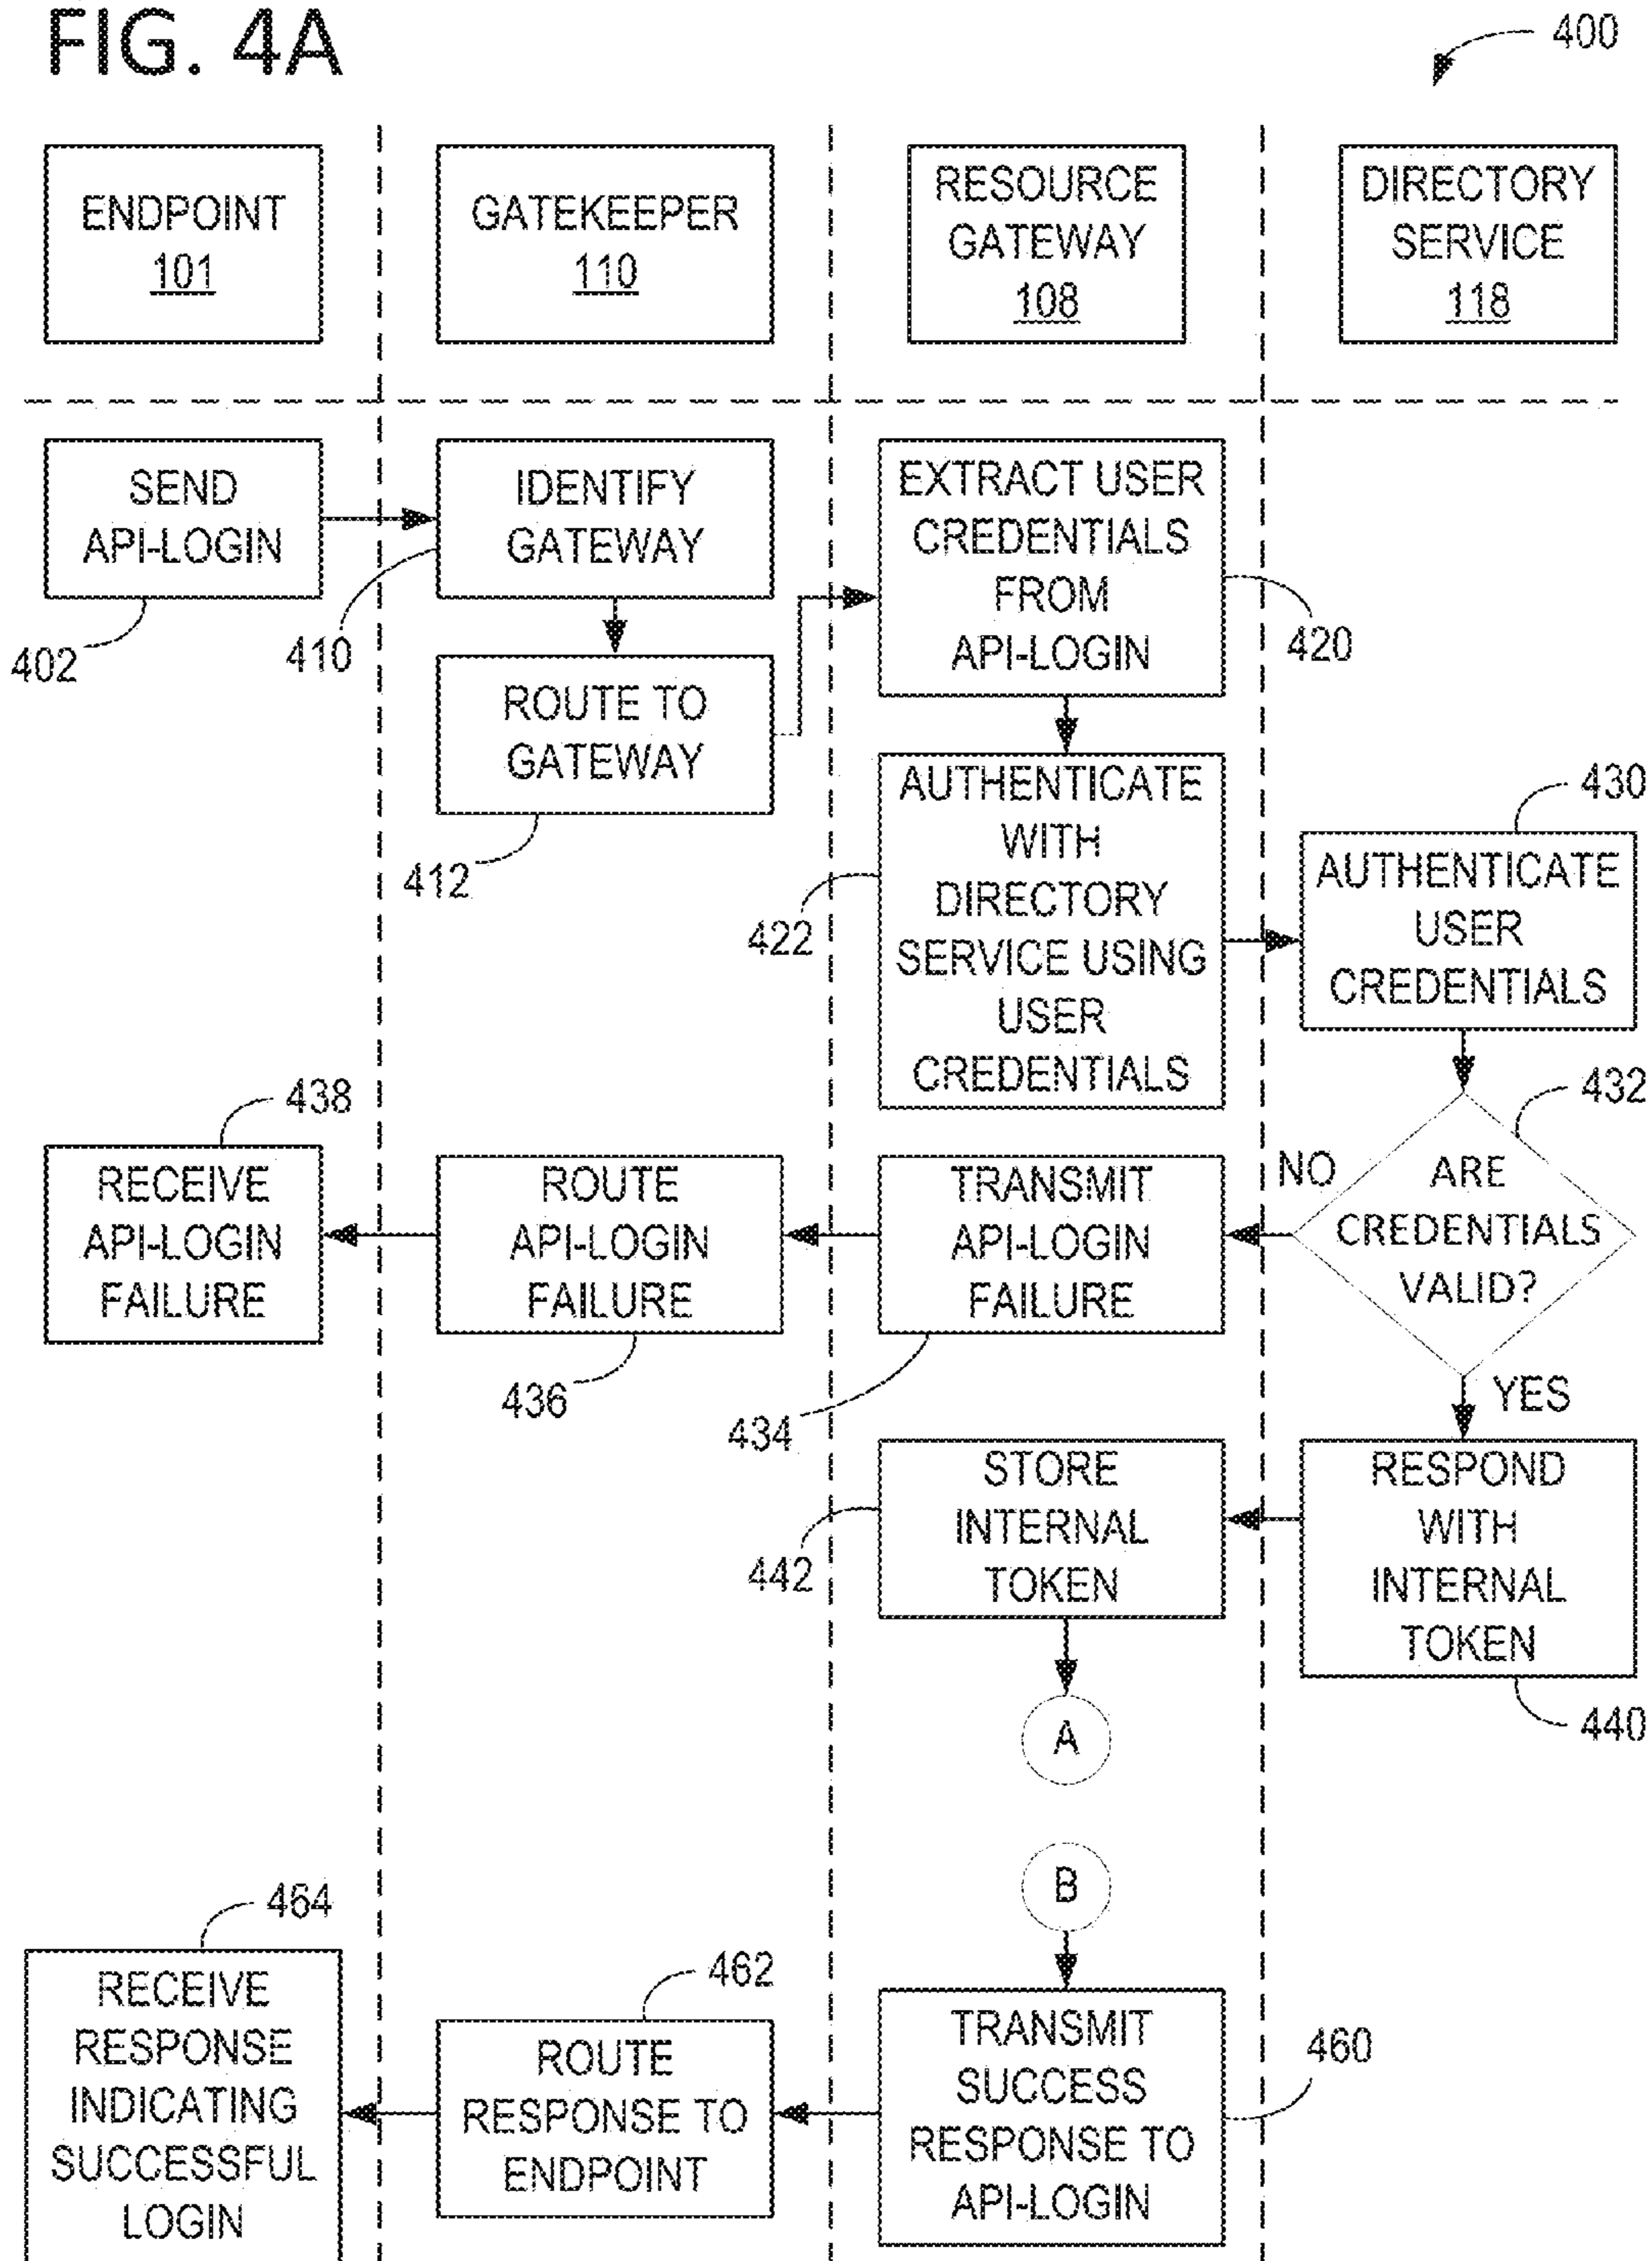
FIG. 4A

400

ENDPOINT
101

GATEKEEPER
110

RESOURCE GATEWAY
108

DIRECTORY SERVICE
118

SEND API-LOGIN

402

IDENTIFY GATEWAY

410

ROUTE TO GATEWAY

412

EXTRACT USER CREDENTIALS FROM API-LOGIN

420

AUTHENTICATE WITH DIRECTORY SERVICE USING USER CREDENTIALS

422

430

AUTHENTICATE USER CREDENTIALS

432

ARE CREDENTIALS VALID?

NO

YES

438

RECEIVE API-LOGIN FAILURE

ROUTE API-LOGIN FAILURE

436

TRANSMIT API-LOGIN FAILURE

434

STORE INTERNAL TOKEN

442

RESPOND WITH INTERNAL TOKEN

440

A

B

464

RECEIVE RESPONSE INDICATING SUCCESSFUL LOGIN

462

ROUTE RESPONSE TO ENDPOINT

TRANSMIT SUCCESS RESPONSE TO API-LOGIN

460